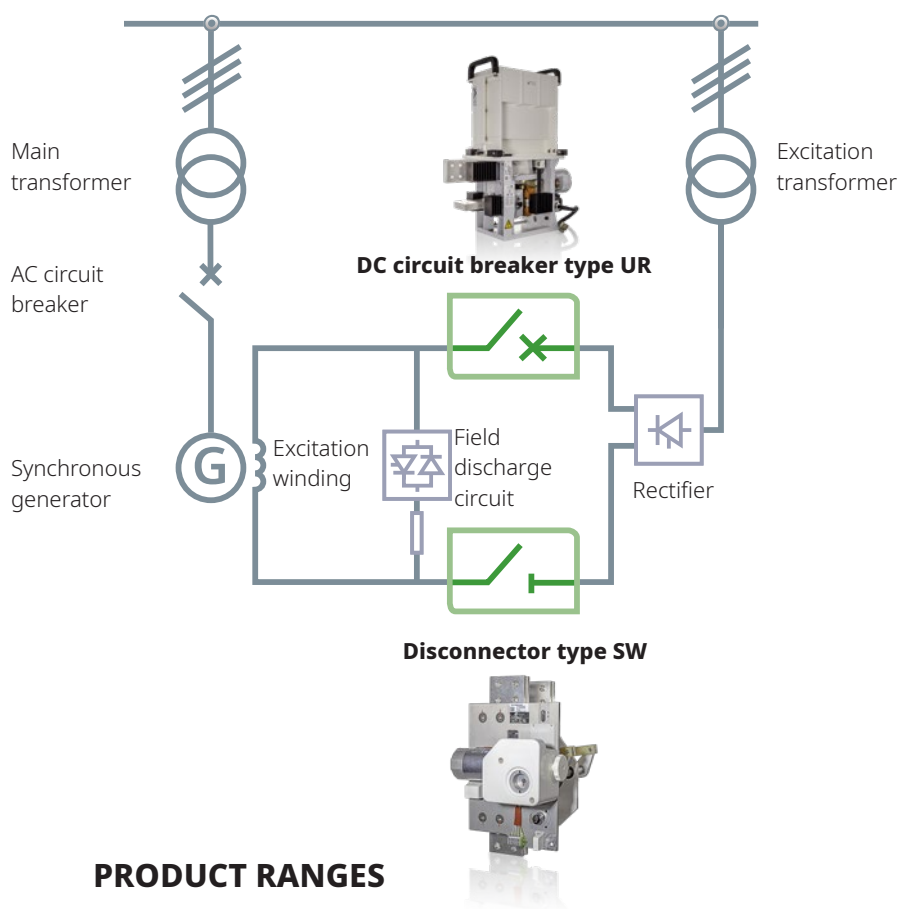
Main transformer

DC circuit breaker type UR

Excitation transformer

AC circuit breaker

Synchronous generator

G

Excitation winding

Field discharge circuit

Rectifier

Disconnector type SW

PRODUCT RANGES